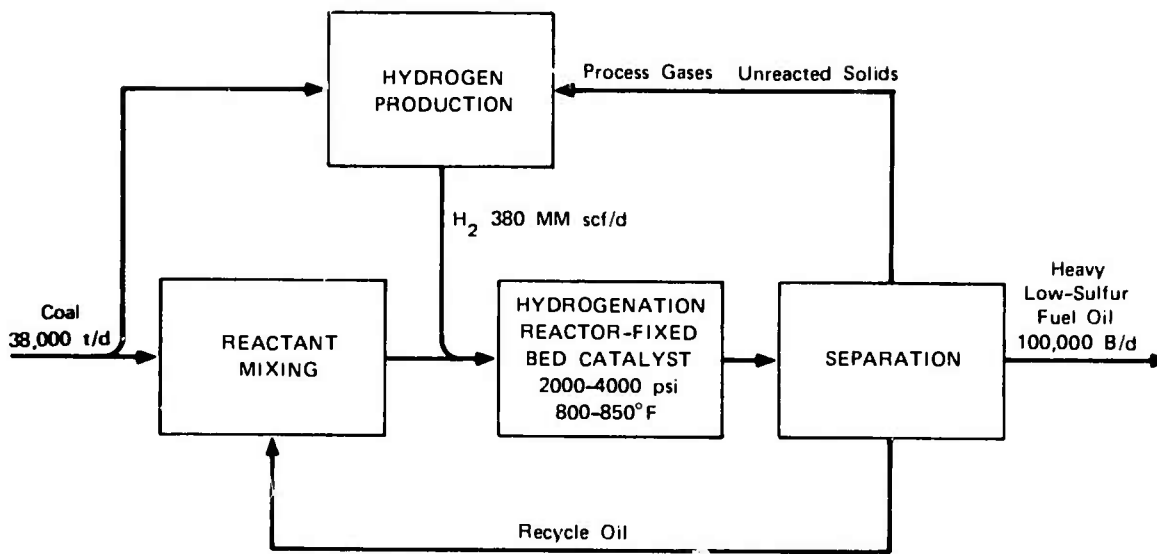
HYDROGEN PRODUCTION

Process Gases Unreacted Solids

$H_2$ 380 MM scf/d

Coal
38,000 t/d

REACTANT MIXING

HYDROGENATION REACTOR-FIXED BED CATALYST
2000–4000 psi
800–850°F

SEPARATION

Heavy
Low-Sulfur
Fuel Oil
100,000 B/d

Recycle Oil